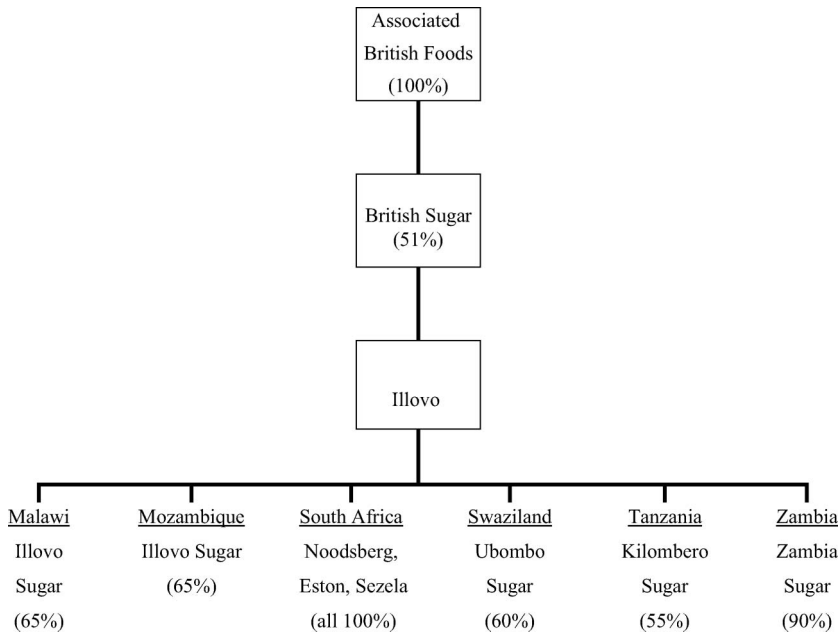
Associated British Foods (100%)

British Sugar (51%)

Illovo

Malawi
Illovo Sugar (65%)

Mozambique
Illovo Sugar (65%)

South Africa
Noodsberg, Eston, Sezela (all 100%)

Swaziland
Ubombo Sugar (60%)

Tanzania
Kilombero Sugar (55%)

Zambia
Zambia Sugar (90%)